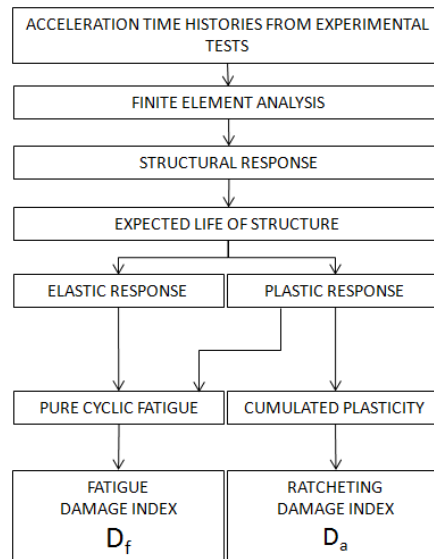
ACCELERATION TIME HISTORIES FROM EXPERIMENTAL TESTS

FINITE ELEMENT ANALYSIS

STRUCTURAL RESPONSE

EXPECTED LIFE OF STRUCTURE

ELASTIC RESPONSE

PLASTIC RESPONSE

PURE CYCLIC FATIGUE

CUMULATED PLASTICITY

FATIGUE DAMAGE INDEX $D_f$

RATCHETING DAMAGE INDEX $D_a$